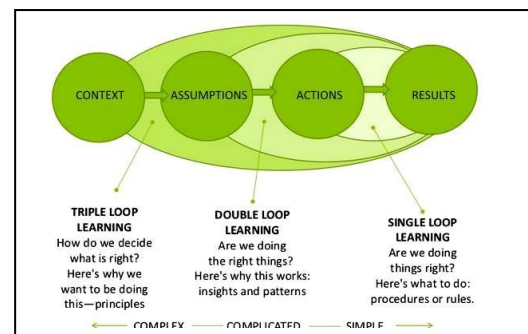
CONTEXT
ASSUMPTIONS
ACTIONS
RESULTS

TRIPLE LOOP LEARNING
How do we decide what is right? Here's why we want to be doing this—principles

DOUBLE LOOP LEARNING
Are we doing the right things? Here's why this works: insights and patterns

SINGLE LOOP LEARNING
Are we doing things right? Here's what to do: procedures or rules.

COMPLEX — COMPLICATED — SIMPLE